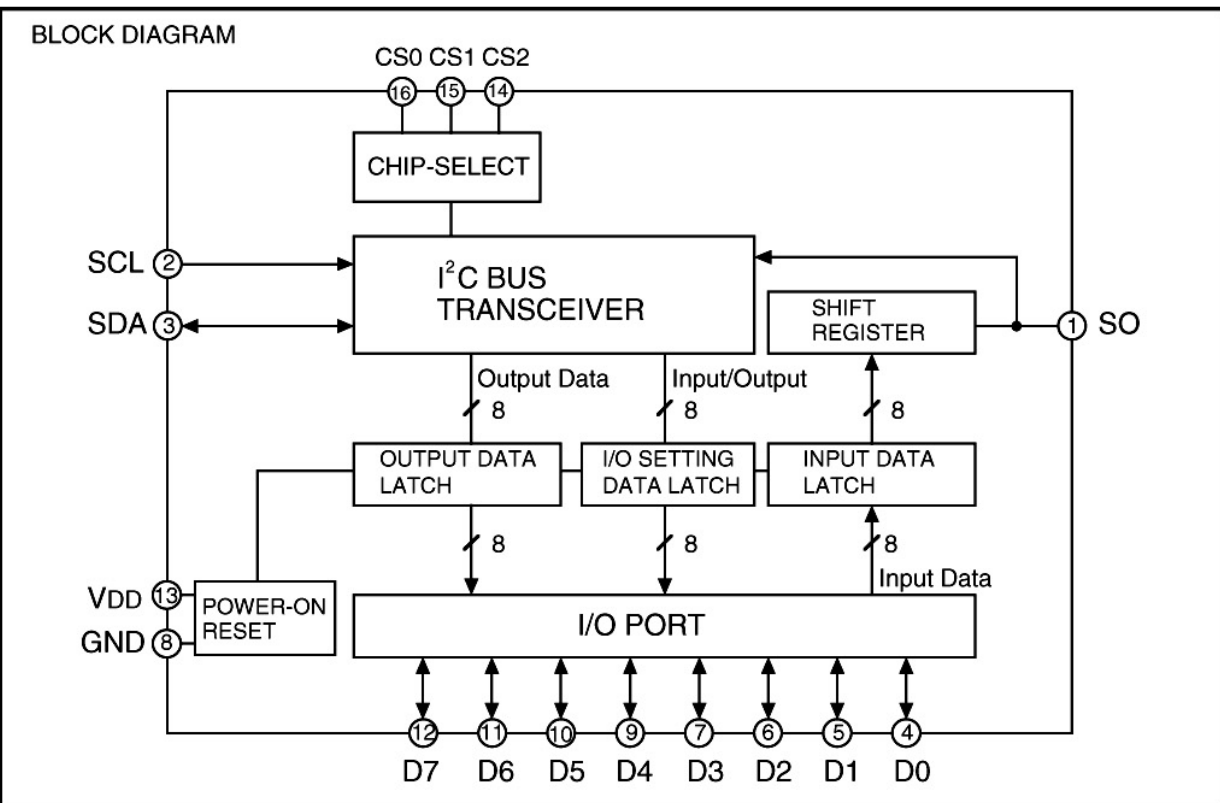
BLOCK DIAGRAM

CS0 CS1 CS2

16 15 14

CHIP-SELECT

SCL 2

SDA 3

$I^2C$ BUS TRANSCEIVER

SHIFT REGISTER

1 SO

Output Data

8

Input/Output

8

8

OUTPUT DATA LATCH

I/O SETTING DATA LATCH

INPUT DATA LATCH

8

8

8

Input Data

VDD 13

GND 8

POWER-ON RESET

I/O PORT

12 11 10 9 7 6 5 4

D7 D6 D5 D4 D3 D2 D1 D0